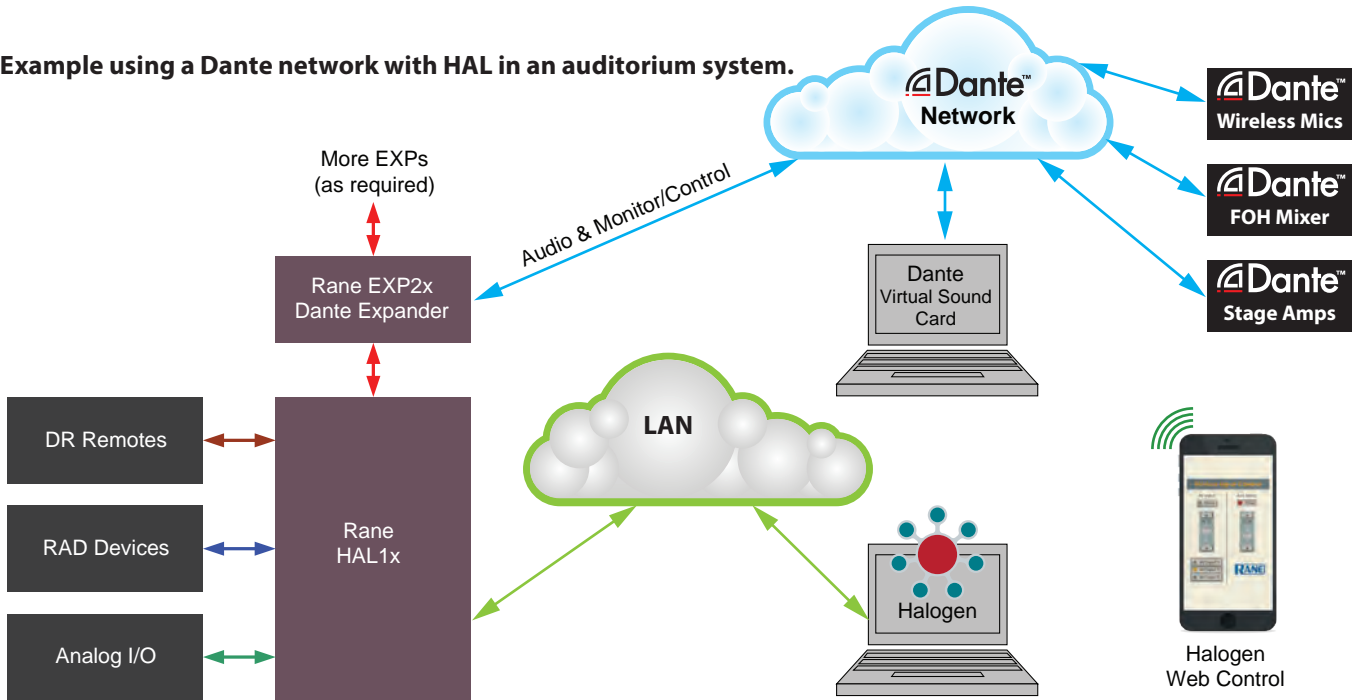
Example using a Dante network with HAL in an auditorium system.

Dante™
Network

Dante™
Wireless Mics

Dante™
FOH Mixer

Dante™
Stage Amps

More EXPs
(as required)

Audio & Monitor/Control

Rane EXP2x
Dante Expander

Dante
Virtual Sound
Card

DR Remotes

RAD Devices

Analog I/O

Rane
HAL1x

LAN

Halogen

RANE

Halogen
Web Control